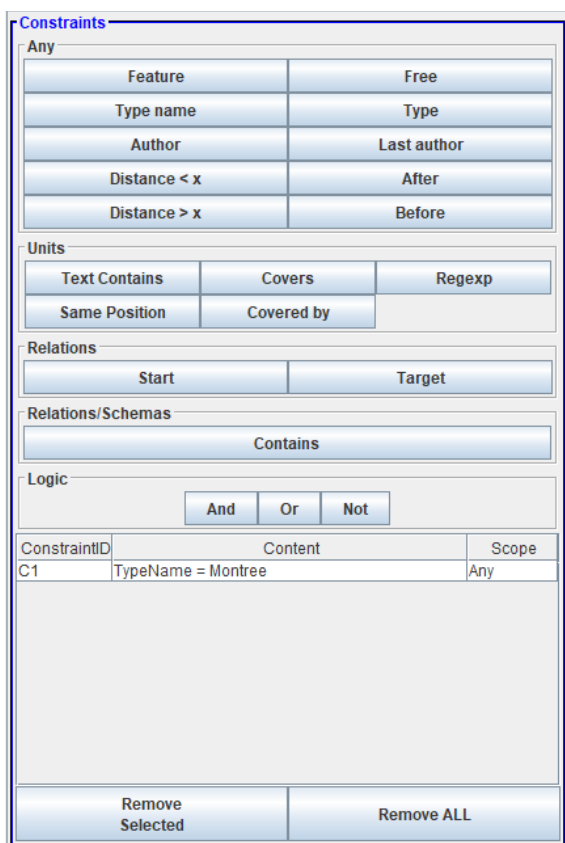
Constraints

Any

Feature
Free
Type name
Type
Author
Last author
Distance < x
After
Distance > x
Before

Units

Text Contains
Covers
Regexp
Same Position
Covered by

Relations

Start
Target

Relations/Schemas

Contains

Logic

And
Or
Not

| ConstraintID | Content | Scope |
|---|---|---|
| C1 | TypeName = Montree | Any |

Remove Selected
Remove ALL